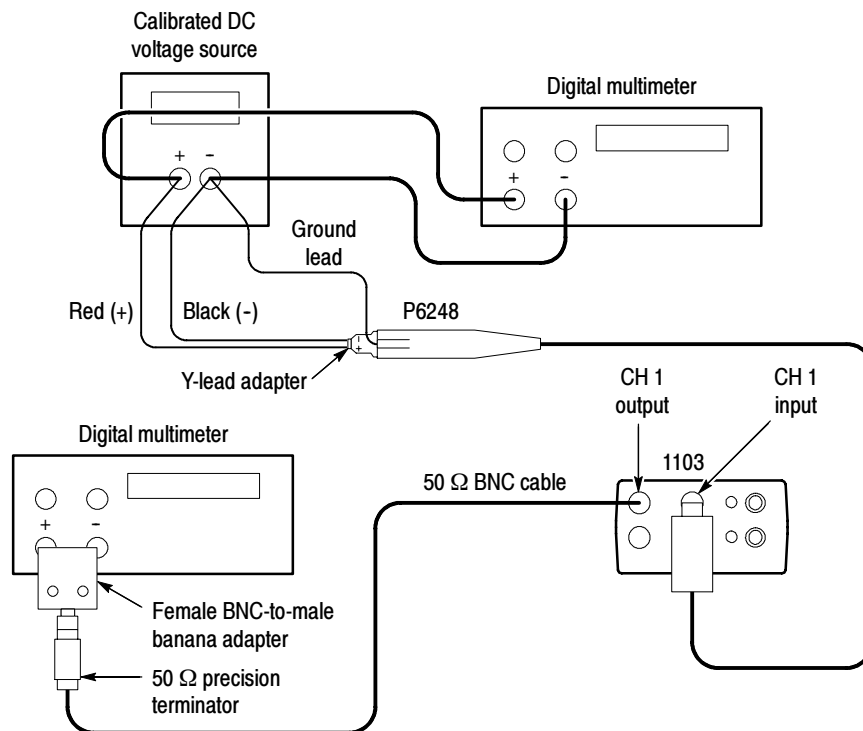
Calibrated DC voltage source

Digital multimeter

+ –

+ –

Ground lead

Red (+)

Black (-)

P6248

Y-lead adapter

CH 1 output

CH 1 input

Digital multimeter

1103

50 $\Omega$ BNC cable

+ –

Female BNC-to-male banana adapter

50 $\Omega$ precision terminator